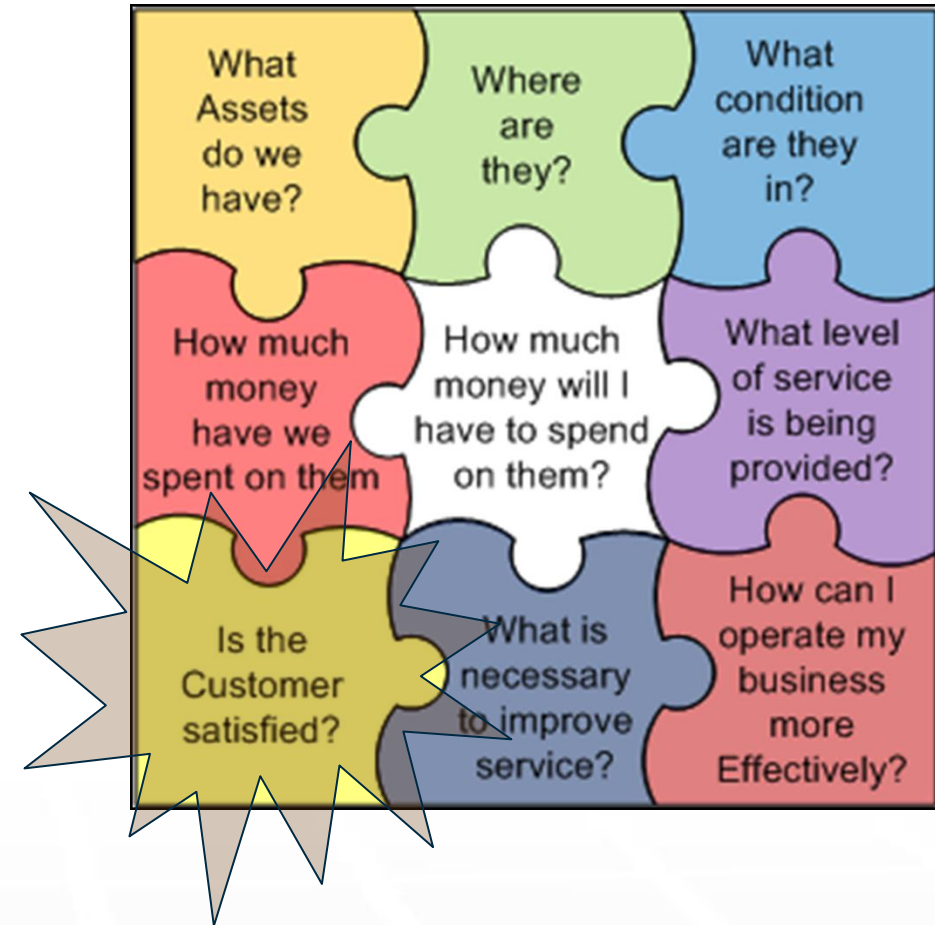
What Assets do we have?

Where are they?

What condition are they in?

How much money have we spent on them

How much money will I have to spend on them?

What level of service is being provided?

Is the Customer satisfied?

What is necessary to improve service?

How can I operate my business more Effectively?